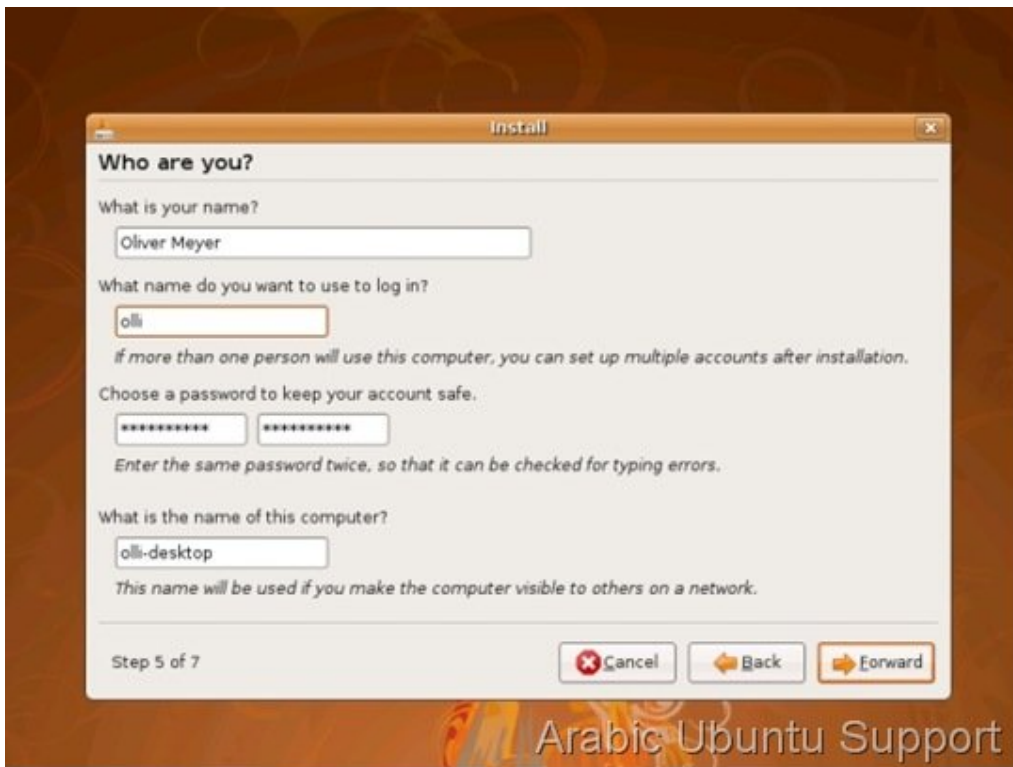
Install

Who are you?

What is your name?

Oliver Meyer

What name do you want to use to log in?

olli

If more than one person will use this computer, you can set up multiple accounts after installation.

Choose a password to keep your account safe.

*********** ***********

Enter the same password twice, so that it can be checked for typing errors.

What is the name of this computer?

olli-desktop

This name will be used if you make the computer visible to others on a network.

Step 5 of 7

Cancel Back Forward

Arabic Ubuntu Support